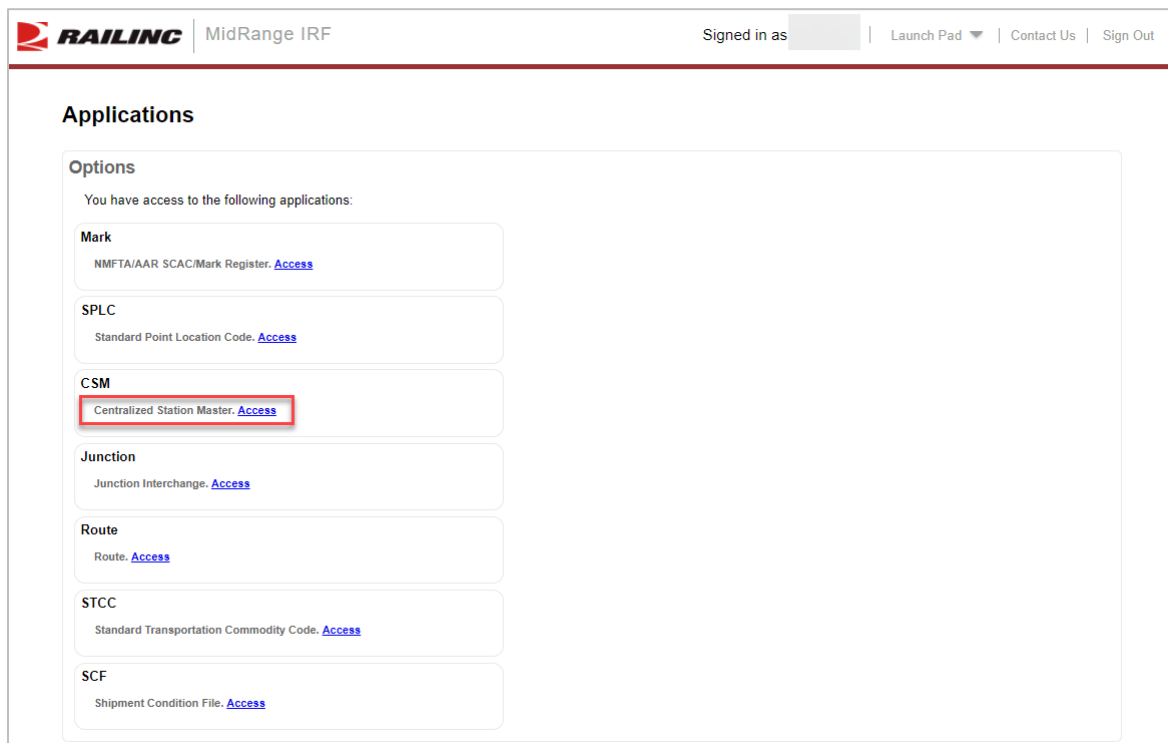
RAILINC | MidRange IRF

Signed in as | Launch Pad | Contact Us | Sign Out

Applications

Options

You have access to the following applications:

Mark

NMFTA/AAR SCAC/Mark Register. Access

SPLC

Standard Point Location Code. Access

CSM

Centralized Station Master. Access

Junction

Junction Interchange. Access

Route

Route. Access

STCC

Standard Transportation Commodity Code. Access

SCF

Shipment Condition File. Access